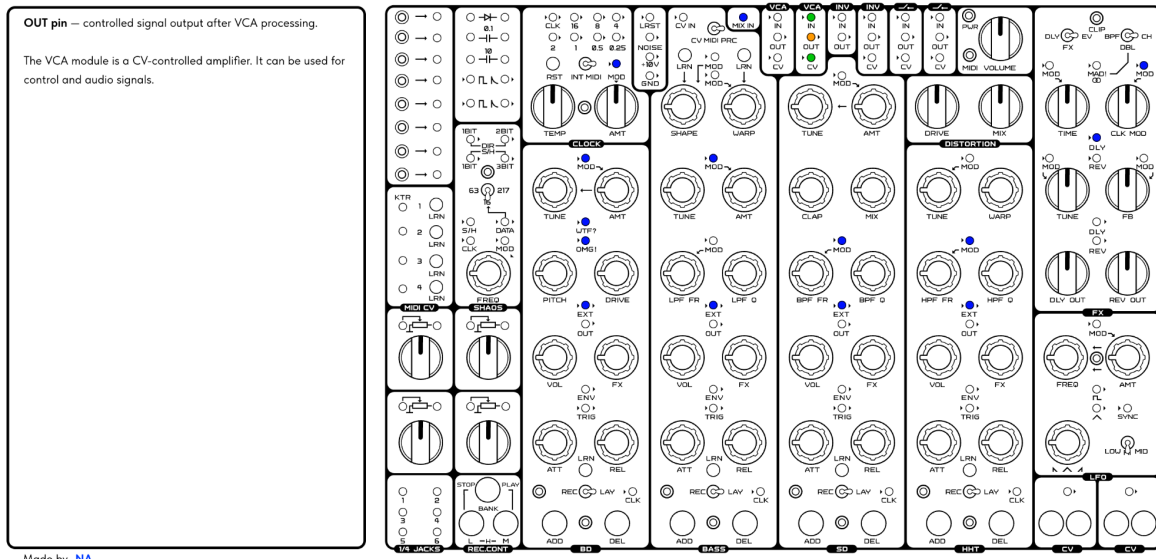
OUT pin — controlled signal output after VCA processing.

The VCA module is a CV-controlled amplifier. It can be used for control and audio signals.

Made by NA

0.1
10
1BIT 2BIT
DIR
S/H
1BIT 3BIT
63 217
16
S/H DATA
CLK MOD
FREQ
SHAQS

KTR
1 LRN
2 LRN
3 LRN
4 LRN
MIDI CV

1 2
3 4
5 6
1/4 JACKS

STOP PLAY
BANK
L -H- M
REC.CONT

CLK 16 8 4
2 1 0.5 0.25
RST INT MIDI MOD
TEMP AMT
CLOCK
MOD
TUNE AMT
WTF?
OMG!
PITCH DRIVE
EXT
OUT
VOL FX
ENV
TRIG
ATT LRN REL
REC LAY CLK
ADD DEL
BD

LRST
NOISE
+10V
GND

CV IN
MIX IN
CV MIDI ARC
LRN MOD LRN
MOD
SHAPE WARP
MOD
TUNE AMT
MOD
LPF FR LPF Q
EXT
OUT
VOL FX
ENV
TRIG
ATT LRN REL
REC LAY CLK
ADD DEL
BASS

VCA
IN
OUT
CV
VCA
IN
OUT
CV
INV
IN
OUT
INV
IN
OUT
CV
IN
OUT
CV
IN
OUT
CV
MOD
TUNE AMT
CLAP MIX
MOD
BPF FR BPF Q
EXT
OUT
VOL FX
ENV
TRIG
ATT LRN REL
REC LAY CLK
ADD DEL
SD

PWR
MIDI VOLUME
DRIVE MIX
DISTORTION
MOD
TUNE WARP
MOD
HPF FR HPF Q
EXT
OUT
VOL FX
ENV
TRIG
ATT LRN REL
REC LAY CLK
ADD DEL
HHT

CLIP
DLY EV BPF CH
FX DBL
MOD MAD! MOD
TIME CLK MOD
DLY
MOD REV MOD
TUNE FB
DLY
REV
DLY OUT REV OUT
FX
MOD
FREQ AMT
SYNC
LOW MID
LFO
CV
CV